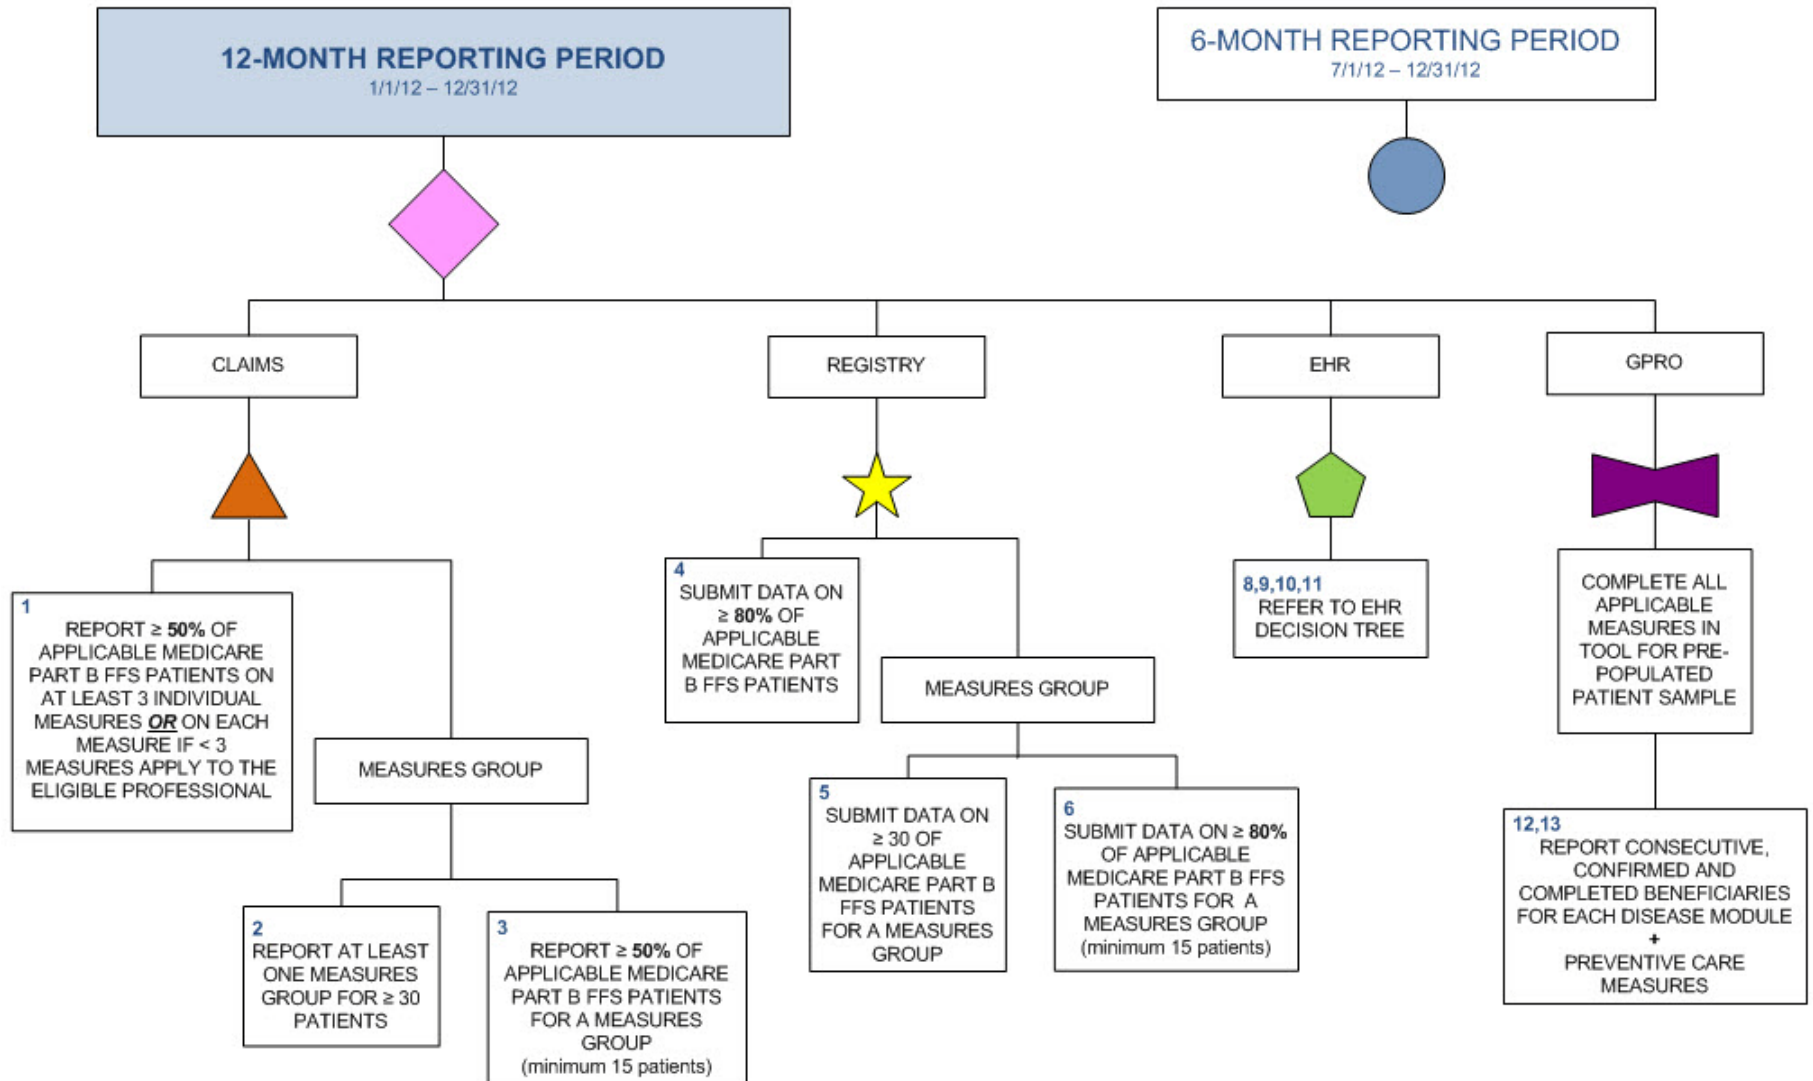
12-MONTH REPORTING PERIOD
1/1/12 – 12/31/12

6-MONTH REPORTING PERIOD
7/1/12 – 12/31/12

CLAIMS

REGISTRY

EHR

GPRO

1
REPORT $\geq$ 50% OF APPLICABLE MEDICARE PART B FFS PATIENTS ON AT LEAST 3 INDIVIDUAL MEASURES OR ON EACH MEASURE IF < 3 MEASURES APPLY TO THE ELIGIBLE PROFESSIONAL

MEASURES GROUP

2
REPORT AT LEAST ONE MEASURES GROUP FOR $\geq$ 30 PATIENTS

3
REPORT $\geq$ 50% OF APPLICABLE MEDICARE PART B FFS PATIENTS FOR A MEASURES GROUP (minimum 15 patients)

4
SUBMIT DATA ON $\geq$ 80% OF APPLICABLE MEDICARE PART B FFS PATIENTS

MEASURES GROUP

5
SUBMIT DATA ON $\geq$ 30 OF APPLICABLE MEDICARE PART B FFS PATIENTS FOR A MEASURES GROUP

6
SUBMIT DATA ON $\geq$ 80% OF APPLICABLE MEDICARE PART B FFS PATIENTS FOR A MEASURES GROUP (minimum 15 patients)

8,9,10,11
REFER TO EHR DECISION TREE

COMPLETE ALL APPLICABLE MEASURES IN TOOL FOR PRE-POPULATED PATIENT SAMPLE

12,13
REPORT CONSECUTIVE, CONFIRMED AND COMPLETED BENEFICIARIES FOR EACH DISEASE MODULE
+
PREVENTIVE CARE MEASURES